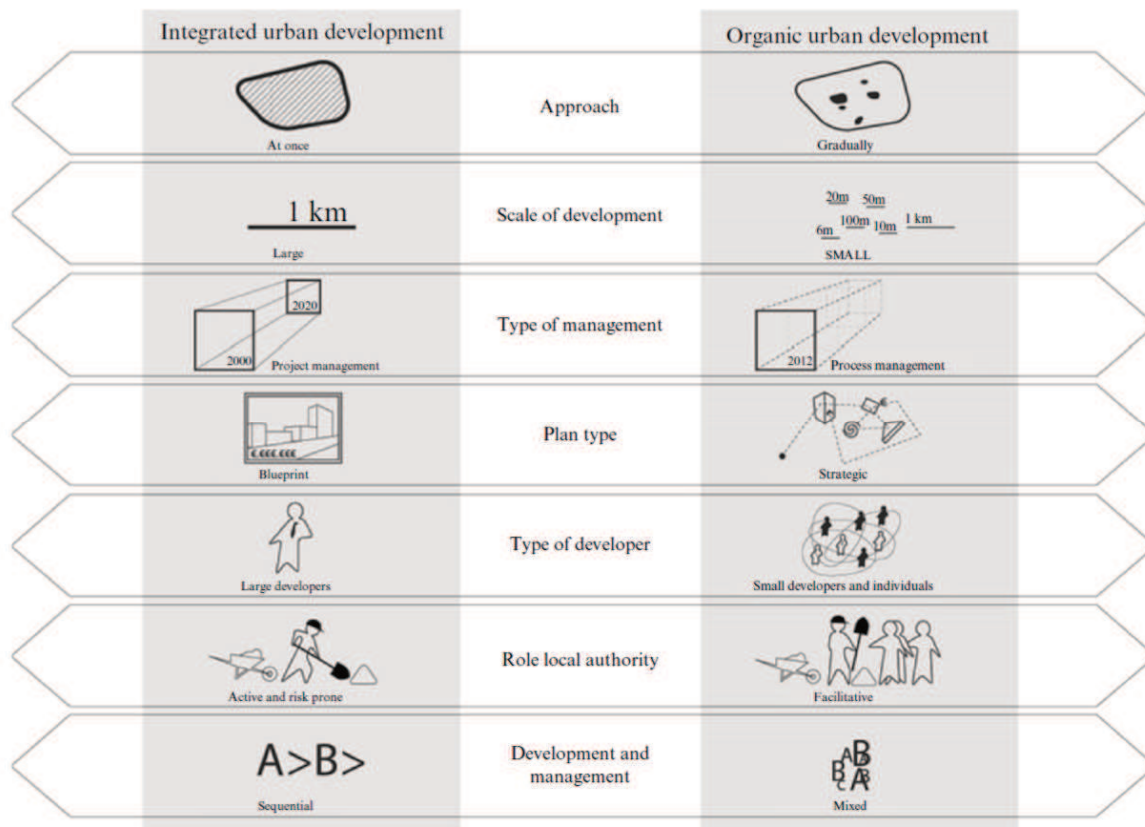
Integrated urban development

Organic urban development

At once

Approach

Gradually

1 km

Large

Scale of development

20m 50m

6m 100m 10m 1 km

SMALL

2020

2000 Project management

Type of management

2012 Process management

Blueprint

Plan type

Strategic

Large developers

Type of developer

Small developers and individuals

Active and risk prone

Role local authority

Facilitative

A>B>

Sequential

Development and management

B A B c A B

Mixed